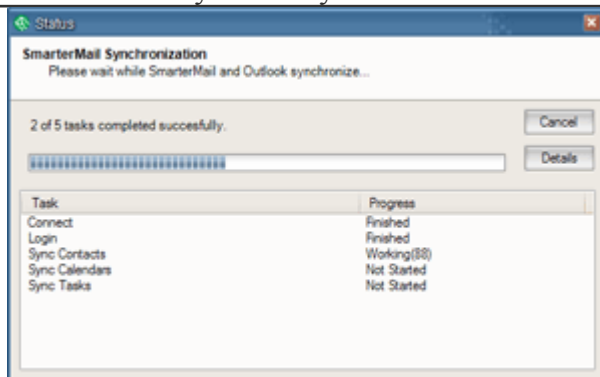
Status

SmarterMail Synchronization
Please wait while SmarterMail and Outlook synchronize...

2 of 5 tasks completed succesfully.

Cancel

Details

| Task | Progress |
|---|---|
| Connect | Finished |
| Login | Finished |
| Sync Contacts | Working(88) |
| Sync Calendars | Not Started |
| Sync Tasks | Not Started |